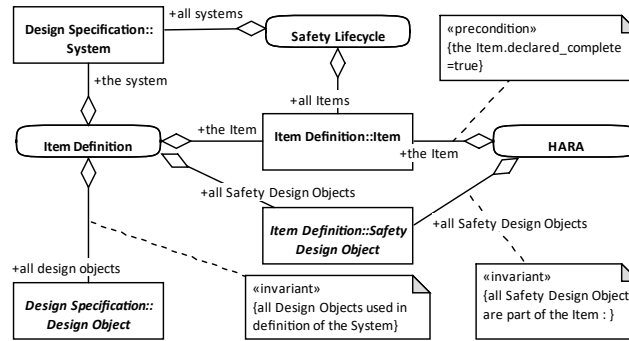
Design Specification:: System

+all systems

Safety Lifecycle

«precondition» {the Item.declared_complete =true}

+the system

+all Items

Item Definition

+the Item

Item Definition::Item

+the Item

HARA

+all Safety Design Objects

Item Definition::Safety Design Object

+all Safety Design Objects

+all design objects

Design Specification:: Design Object

«invariant» {all Design Objects used in definition of the System}

«invariant» {all Safety Design Object are part of the Item : }